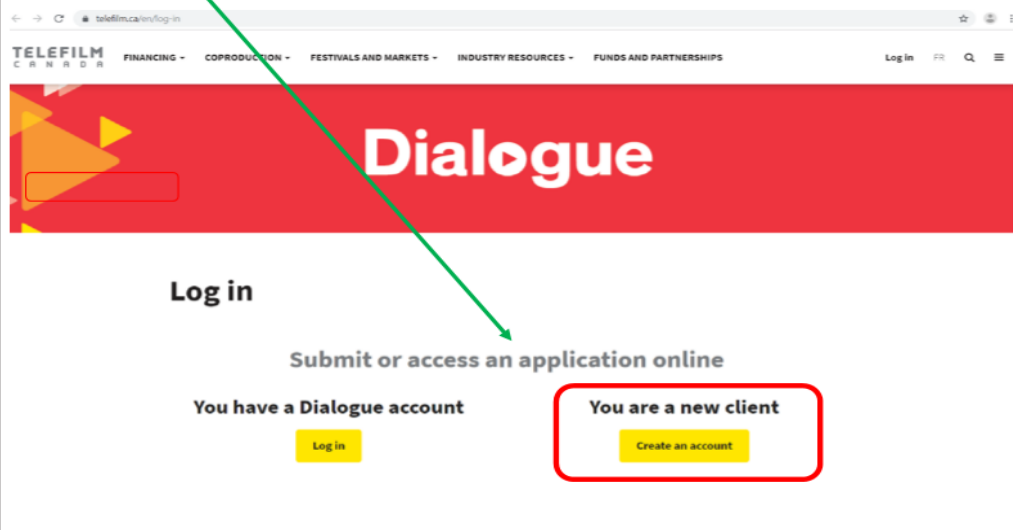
telefilm.ca/en/log-in

TELEFILM CANADA

FINANCING ▾ COPRODUCTION ▾ FESTIVALS AND MARKETS ▾ INDUSTRY RESOURCES ▾ FUNDS AND PARTNERSHIPS

Log in FR

Dialogue

Log in

Submit or access an application online

You have a Dialogue account

Log in

You are a new client

Create an account